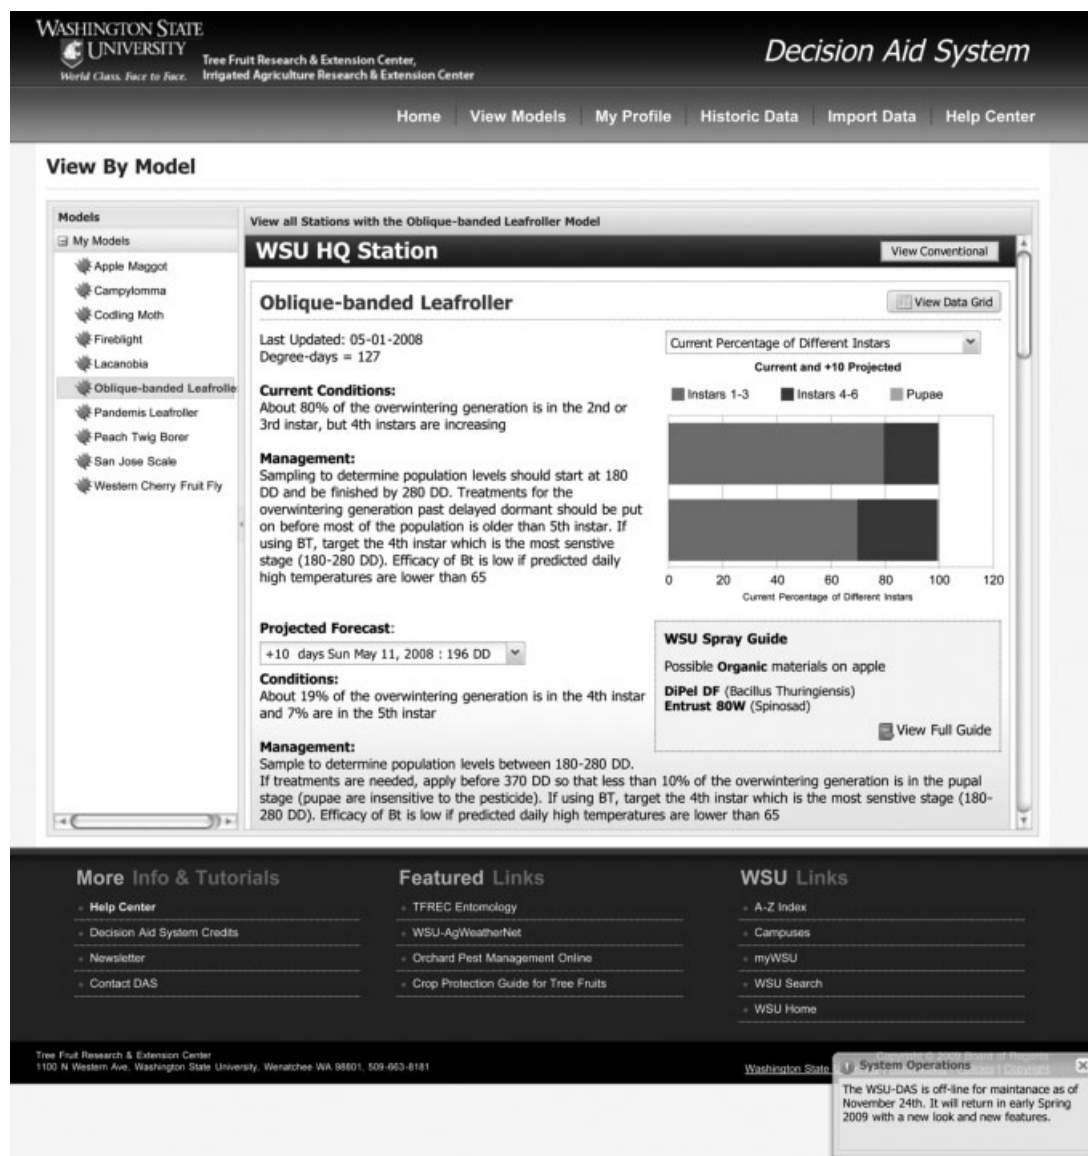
WASHINGTON STATE UNIVERSITY
World Class. Face to Face.
Tree Fruit Research & Extension Center, Irrigated Agriculture Research & Extension Center

Decision Aid System

Home | View Models | My Profile | Historic Data | Import Data | Help Center

View By Model

Models
My Models
Apple Maggot
Campylomma
Codling Moth
Fireblight
Lacanobia
Oblique-banded Leafrolle
Pandemis Leafroller
Peach Twig Borer
San Jose Scale
Western Cherry Fruit Fly

View all Stations with the Oblique-banded Leafroller Model

WSU HQ Station

View Conventional

Oblique-banded Leafroller

View Data Grid

Last Updated: 05-01-2008
Degree-days = 127

Current Conditions:
About 80% of the overwintering generation is in the 2nd or 3rd instar, but 4th instars are increasing

Management:
Sampling to determine population levels should start at 180 DD and be finished by 280 DD. Treatments for the overwintering generation past delayed dormant should be put on before most of the population is older than 5th instar. If using BT, target the 4th instar which is the most senstive stage (180-280 DD). Efficacy of Bt is low if predicted daily high temperatures are lower than 65

Current Percentage of Different Instars
Current and +10 Projected
Instars 1-3 Instars 4-6 Pupae
0 20 40 60 80 100 120
Current Percentage of Different Instars

Projected Forecast:
+10 days Sun May 11, 2008 : 196 DD

Conditions:
About 19% of the overwintering generation is in the 4th instar and 7% are in the 5th instar

WSU Spray Guide
Possible Organic materials on apple
DiPel DF (Bacillus Thuringiensis)
Entrust 80W (Spinosad)
View Full Guide

Management:
Sample to determine population levels between 180-280 DD.
If treatments are needed, apply before 370 DD so that less than 10% of the overwintering generation is in the pupal stage (pupae are insensitive to the pesticide). If using BT, target the 4th instar which is the most senstive stage (180-280 DD). Efficacy of Bt is low if predicted daily high temperatures are lower than 65

More Info & Tutorials
Help Center
Decision Aid System Credits
Newsletter
Contact DAS

Featured Links
TFREC Entomology
WSU-AgWeatherNet
Orchard Pest Management Online
Crop Protection Guide for Tree Fruits

WSU Links
A-Z Index
Campuses
myWSU
WSU Search
WSU Home

Tree Fruit Research & Extension Center
1100 N Western Ave, Washington State University, Wenatchee WA 98801, 509-663-8181

Washington State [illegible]

System Operations
The WSU-DAS is off-line for maintanace as of November 24th. It will return in early Spring 2009 with a new look and new features.